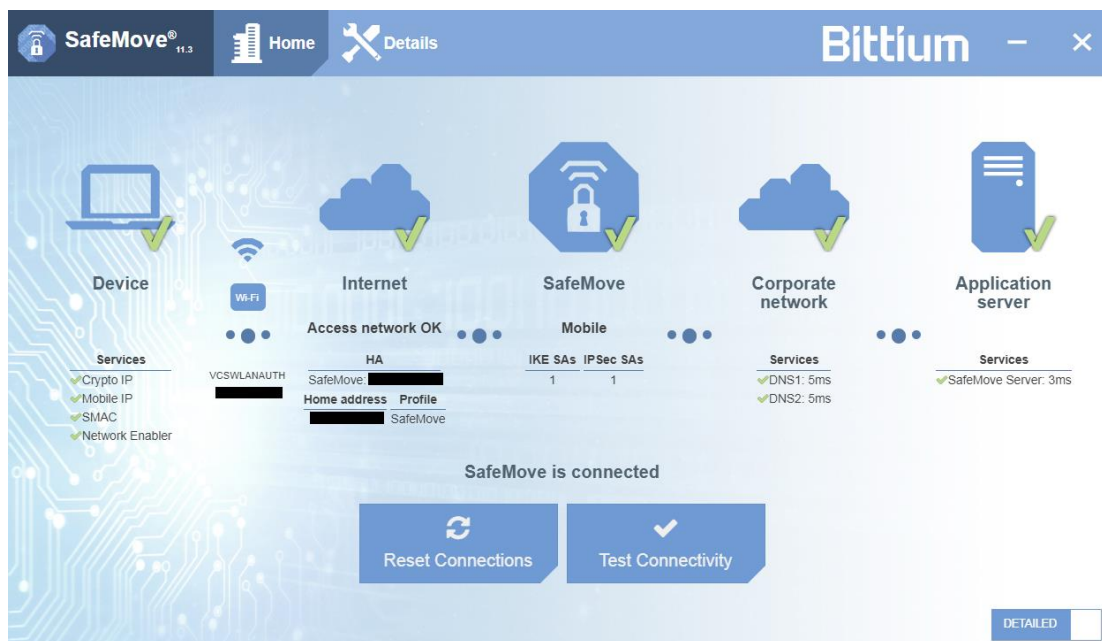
SafeMove® 11.3

Home

Details

Bittium

Device

Wi-Fi

Internet

SafeMove

Corporate network

Application server

Access network OK

Mobile

Services
Crypto IP
Mobile IP
SMAC
Network Enabler

VCSWLANAUTH
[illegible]

HA
SafeMove: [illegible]

Home address | Profile
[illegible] | SafeMove

| IKE SAs | IPSec SAs |
|---|---|
| 1 | 1 |

Services
DNS1: 5ms
DNS2: 5ms

Services
SafeMove Server: 3ms

SafeMove is connected

Reset Connections

Test Connectivity

DETAILED